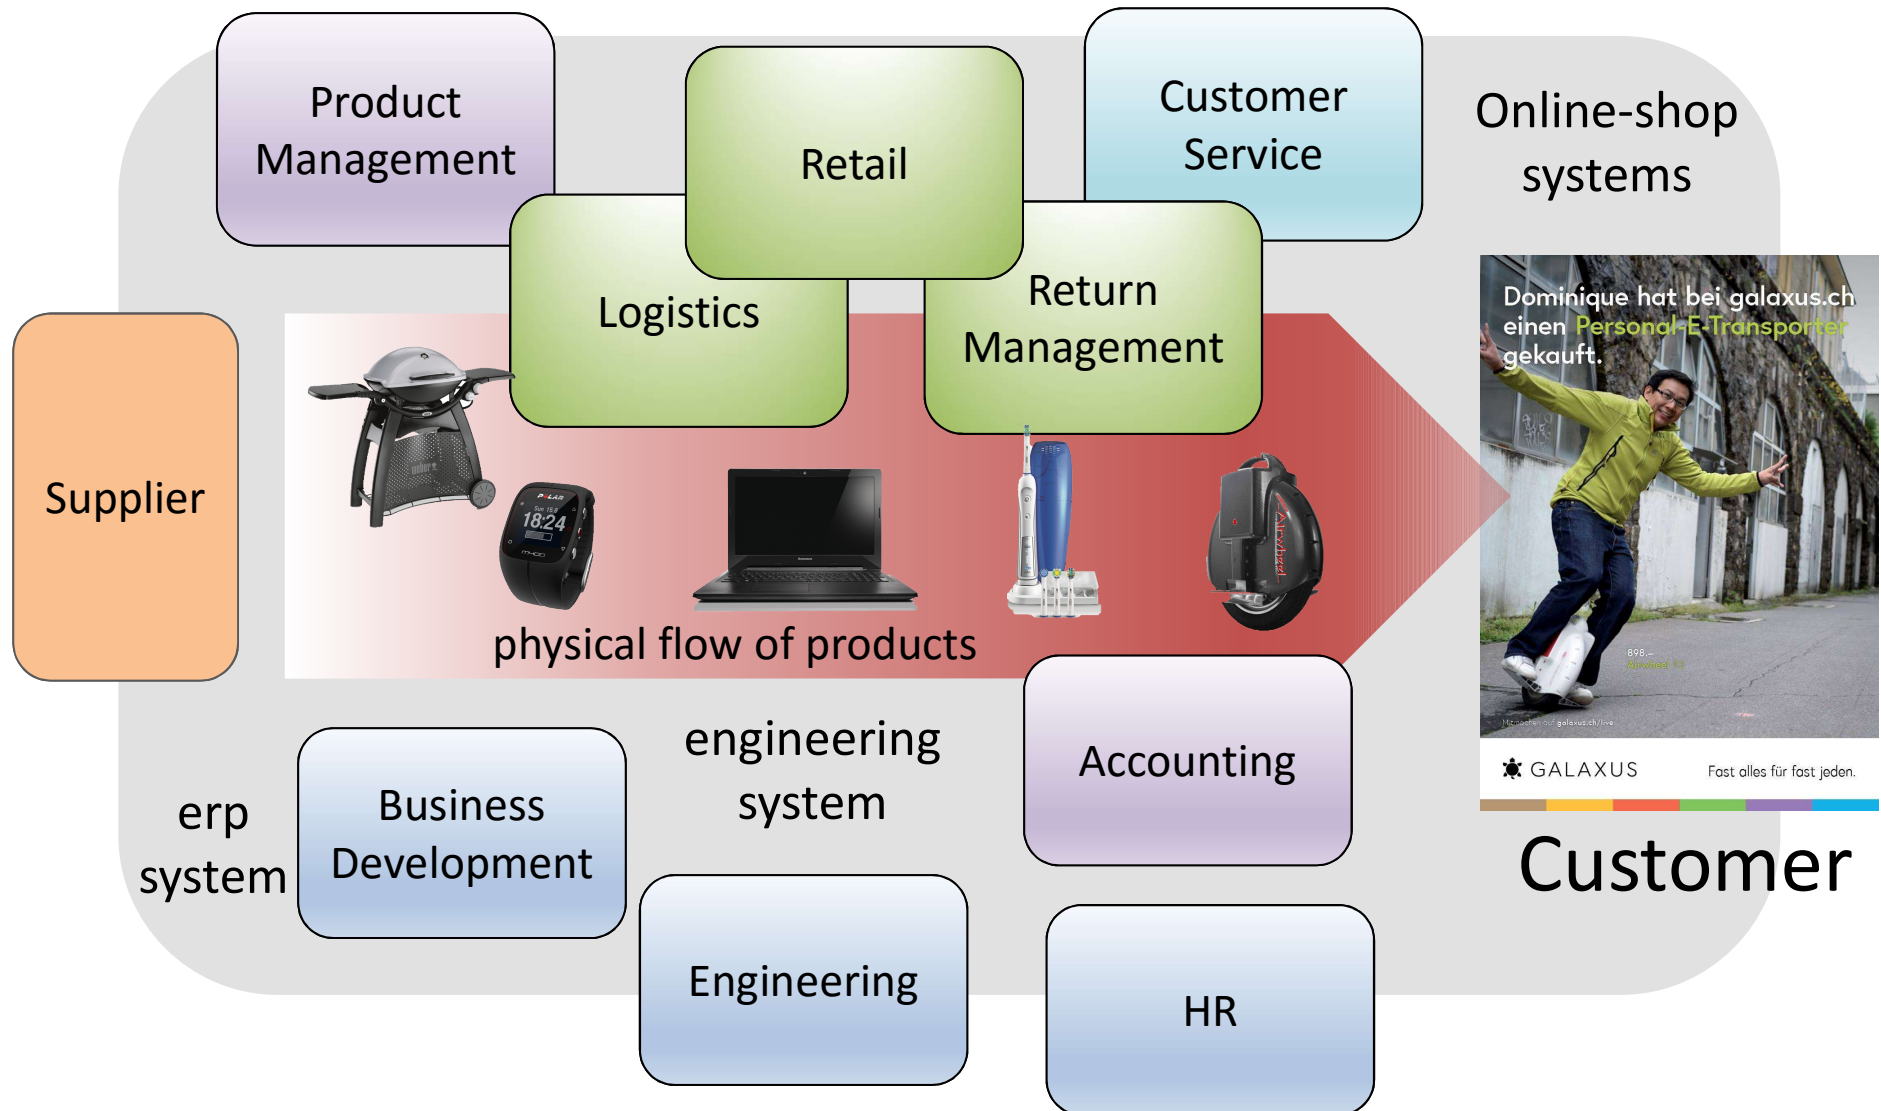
Product Management

Retail

Customer Service

Online-shop systems

Logistics

Return Management

Supplier

18:24

physical flow of products

Dominique hat bei galaxus.ch einen Personal-E-Transporter gekauft.

898.–

GALAXUS

Fast alles für fast jeden.

Customer

erp system

Business Development

engineering system

Accounting

Engineering

HR